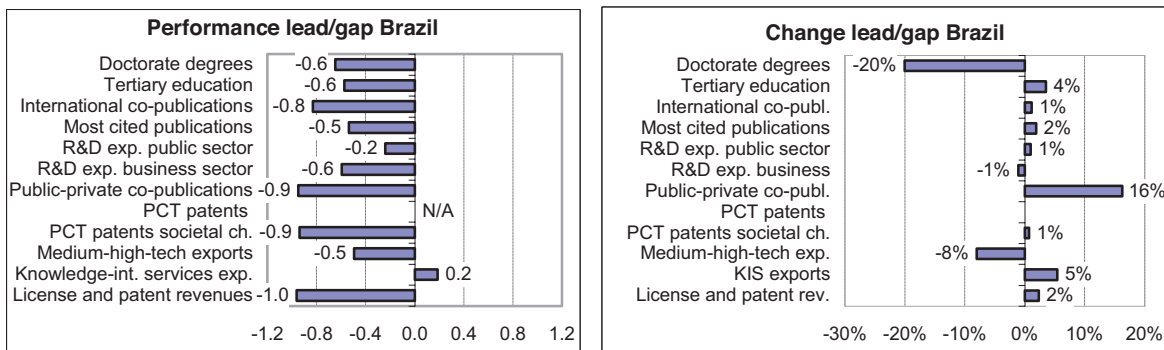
Performance lead/gap Brazil

Doctorate degrees -0.6
Tertiary education -0.6
International co-publications -0.8
Most cited publications -0.5
R&D exp. public sector -0.2
R&D exp. business sector -0.6
Public-private co-publications -0.9
PCT patents N/A
PCT patents societal ch. -0.9
Medium-high-tech exports -0.5
Knowledge-int. services exp. 0.2
License and patent revenues -1.0

-1.2 -0.8 -0.4 0.0 0.4 0.8 1.2

Change lead/gap Brazil

Doctorate degrees -20%
Tertiary education 4%
International co-publ. 1%
Most cited publications 2%
R&D exp. public sector 1%
R&D exp. business -1%
Public-private co-publ. 16%
PCT patents
PCT patents societal ch. 1%
Medium-high-tech exp. -8%
KIS exports 5%
License and patent rev. 2%

-30% -20% -10% 0% 10% 20%